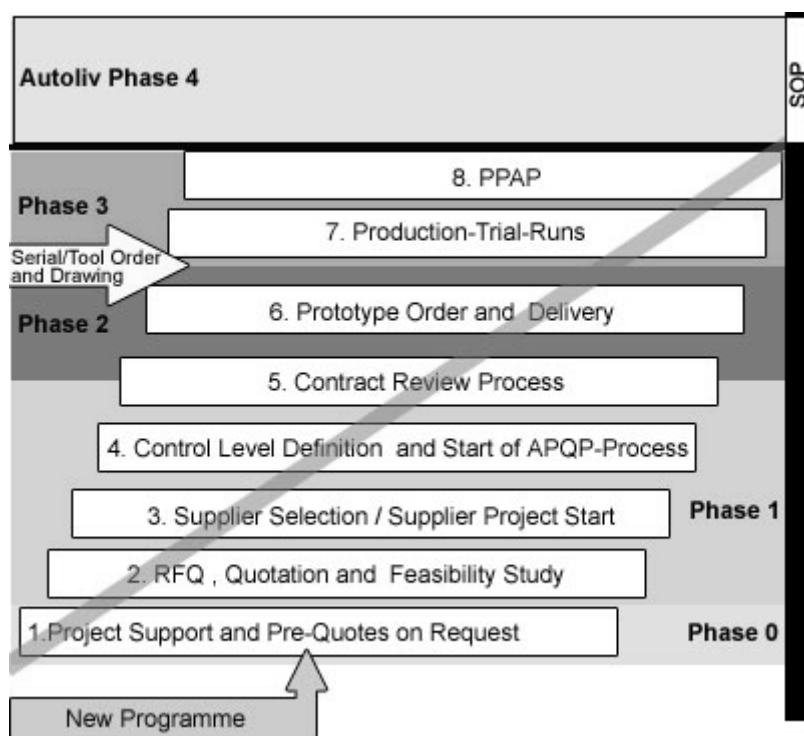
Autoliv Phase 4

SOP

8. PPAP

Phase 3

7. Production-Trial-Runs

Serial/Tool Order and Drawing

Phase 2

6. Prototype Order and Delivery

5. Contract Review Process

4. Control Level Definition and Start of APQP-Process

3. Supplier Selection / Supplier Project Start

Phase 1

2. RFQ , Quotation and Feasibility Study

1.Project Support and Pre-Quotes on Request

Phase 0

New Programme